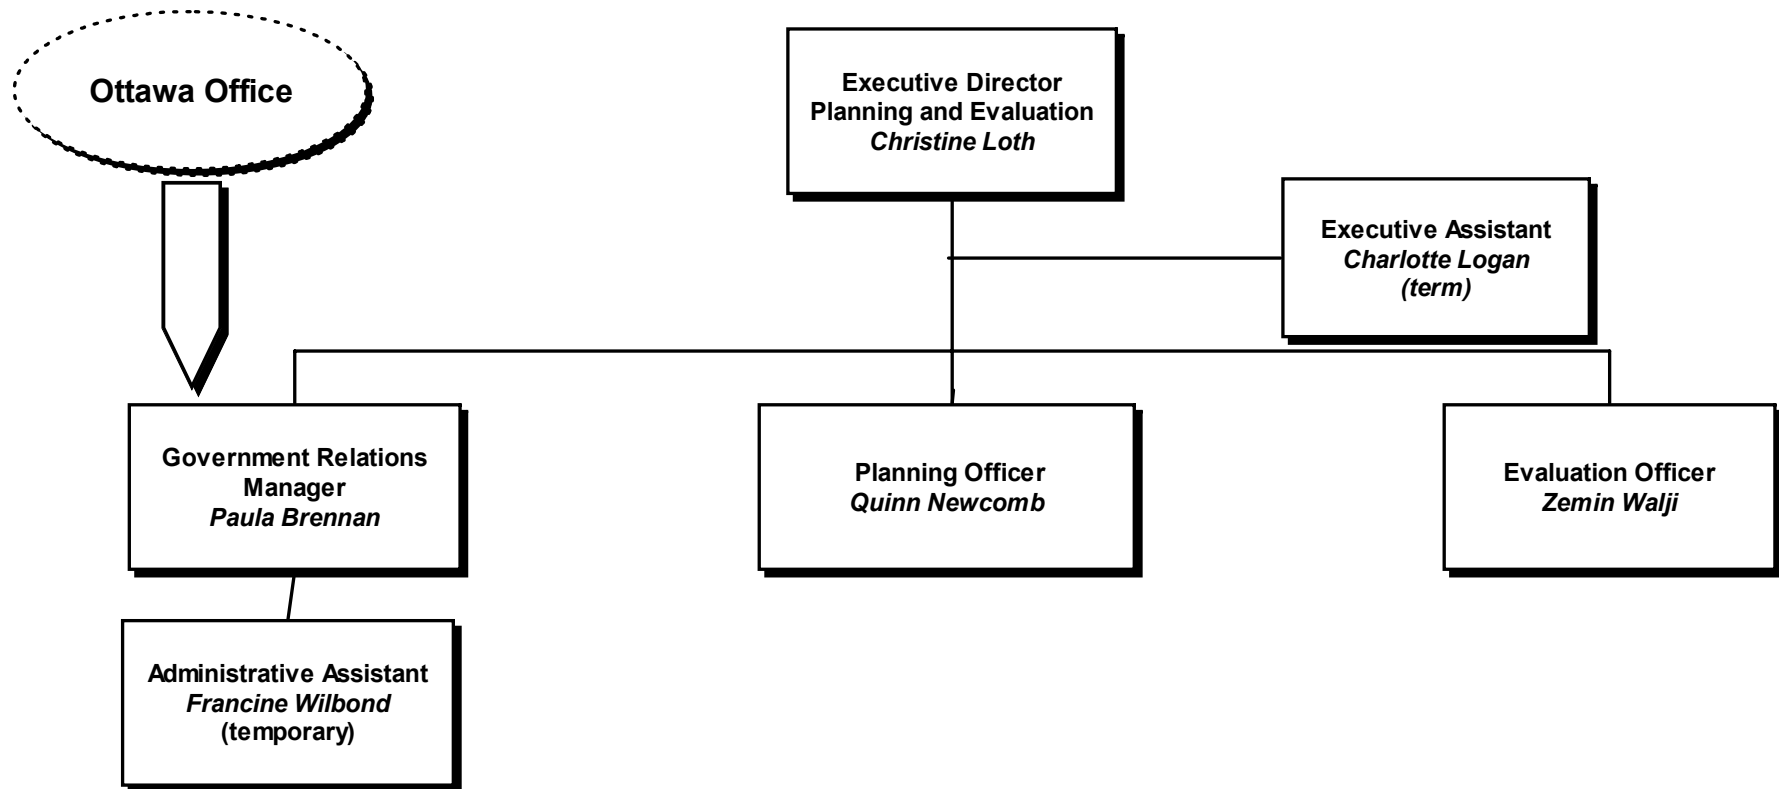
Ottawa Office

Executive Director
Planning and Evaluation
*Christine Loth*

Executive Assistant
*Charlotte Logan*
*(term)*

Government Relations Manager
*Paula Brennan*

Planning Officer
*Quinn Newcomb*

Evaluation Officer
*Zemin Walji*

Administrative Assistant
*Francine Wilbond*
(temporary)